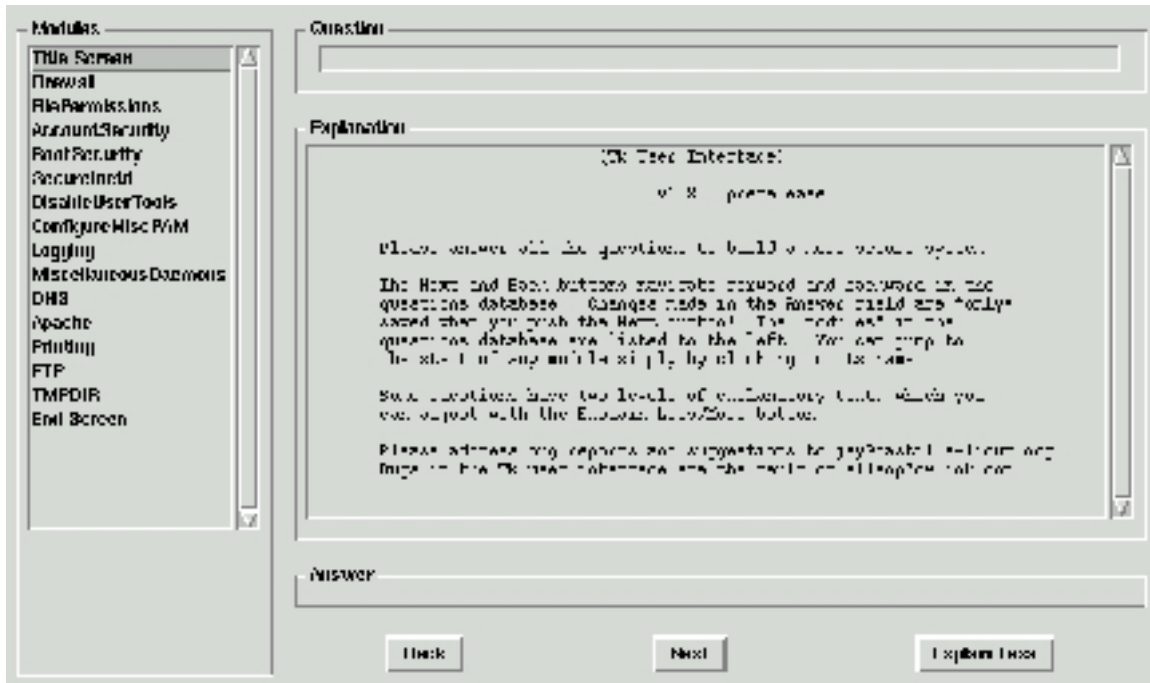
Modules
Title Screen
Firewall
FilePermissions
AccountSecurity
BootSecurity
SecureInetd
DisableUserTools
ConfigureMiscPAM
Logging
MiscellaneousDaemons
DNS
Apache
Printing
FTP
TMPDIR
End Screen

Question

Explanation

(Tk User Interface)

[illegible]

Please answer all the questions to build a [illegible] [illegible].

The Next and Back buttons navigate forward and backward in the questions database. Changes made in the Answer field are *only* saved when you push the Next button! The "modules" in the questions database are listed to the left. You can jump to the start of any module simply by clicking on its name.

Some questions have two levels of explanatory text, which you can adjust with the Explain Less/More button.

Please address bug reports and suggestions to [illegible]. Bugs in the Tk User Interface are the fault of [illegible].

Answer

Back

Next

Explain Less